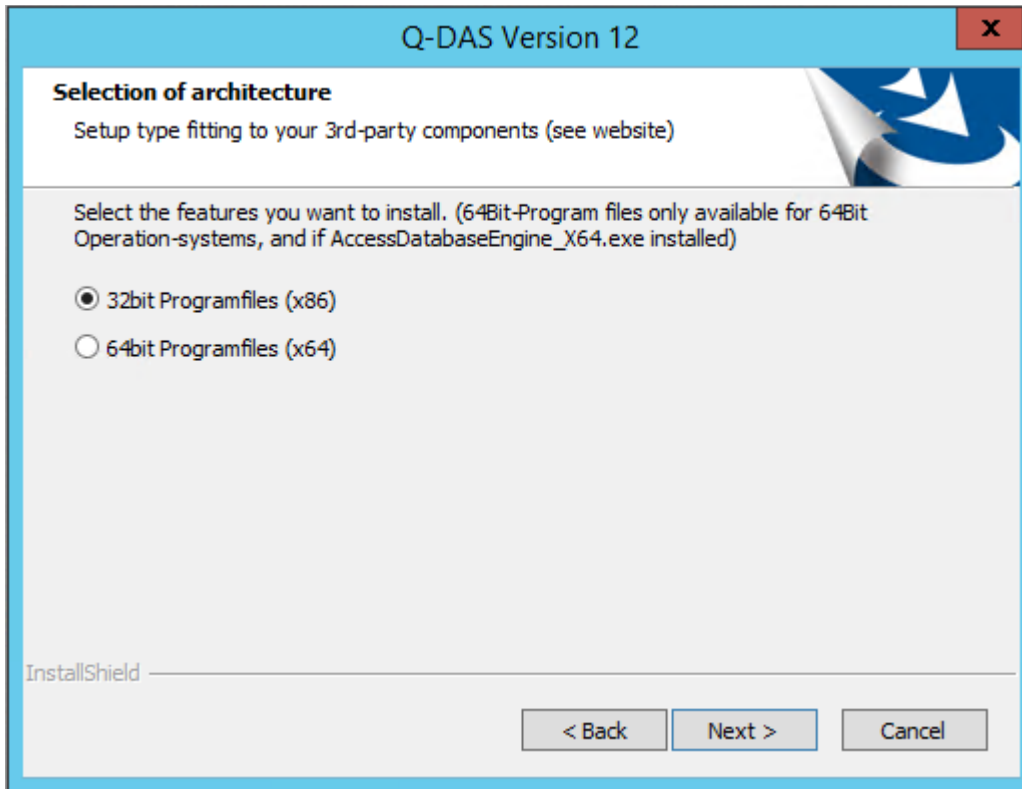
Q-DAS Version 12

x

Selection of architecture

Setup type fitting to your 3rd-party components (see website)

Select the features you want to install. (64Bit-Program files only available for 64Bit Operation-systems, and if AccessDatabaseEngine_X64.exe installed)

32bit Programfiles (x86)

64bit Programfiles (x64)

InstallShield

< Back

Next >

Cancel